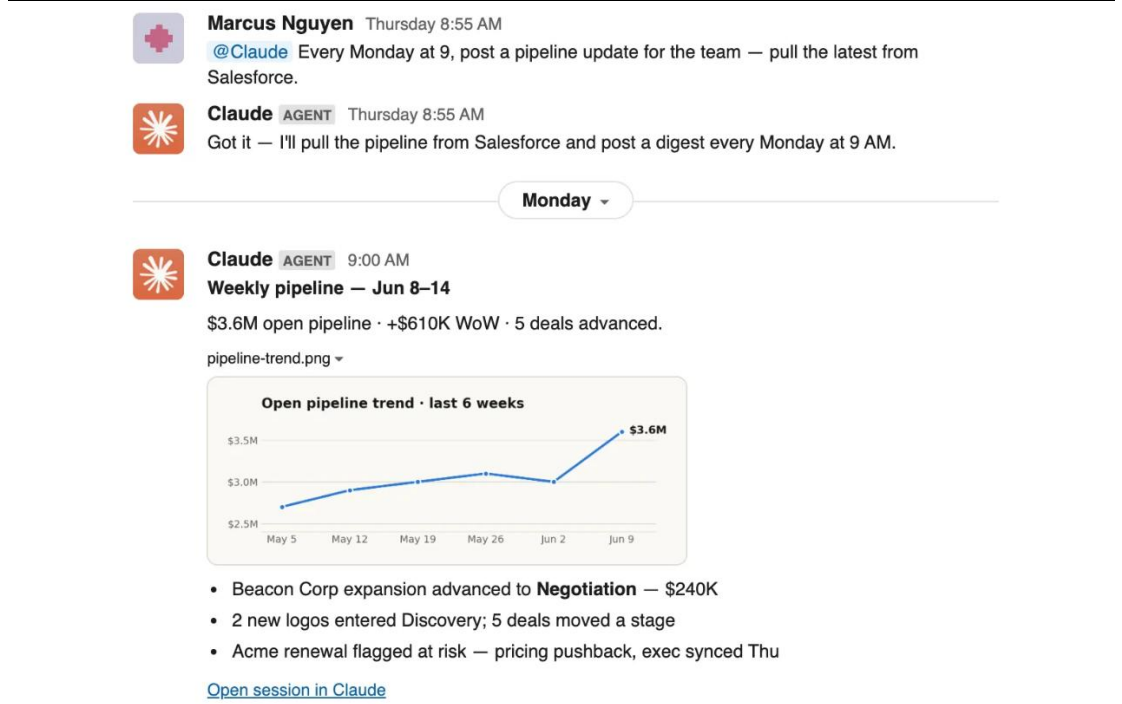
Marcus Nguyen Thursday 8:55 AM
@Claude Every Monday at 9, post a pipeline update for the team — pull the latest from Salesforce.

Claude AGENT Thursday 8:55 AM
Got it — I'll pull the pipeline from Salesforce and post a digest every Monday at 9 AM.

Monday

Claude AGENT 9:00 AM
**Weekly pipeline — Jun 8–14**

\$3.6M open pipeline · +\$610K WoW · 5 deals advanced.

pipeline-trend.png

Open pipeline trend · last 6 weeks

\$3.6M

\$3.5M
\$3.0M
\$2.5M

May 5 May 12 May 19 May 26 Jun 2 Jun 9

• Beacon Corp expansion advanced to **Negotiation** — \$240K
• 2 new logos entered Discovery; 5 deals moved a stage
• Acme renewal flagged at risk — pricing pushback, exec synced Thu

Open session in Claude